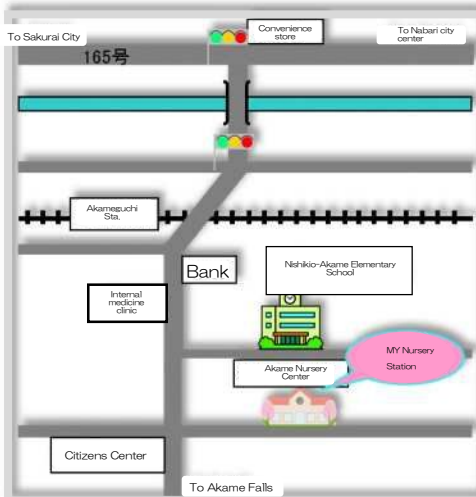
To Sakurai City

Convenience store

To Nabari city center

165号

Akameguchi Sta.

Bank

Nishikio-Akame Elementary School

Internal medicine clinic

MY Nursery Station

Akame Nursery Center

Citizens Center

To Akame Falls